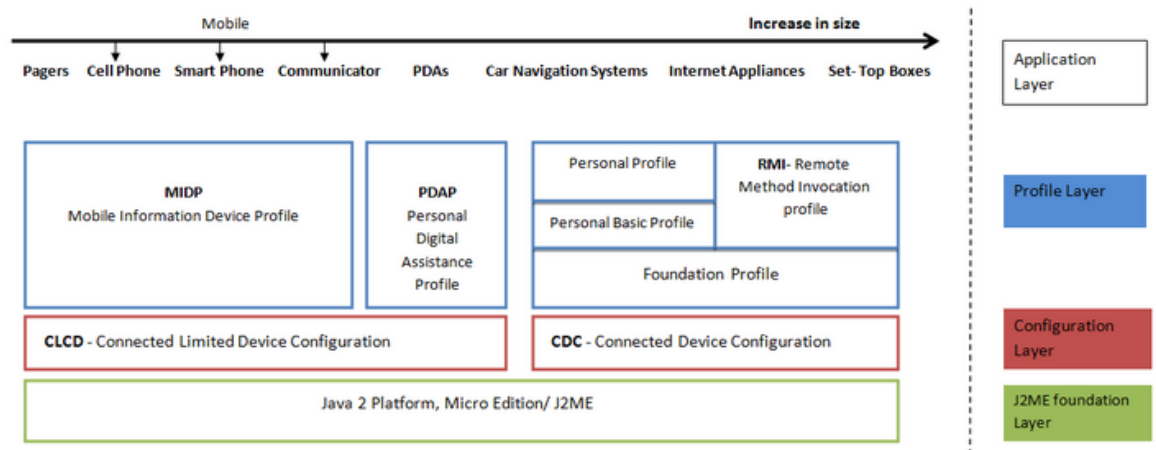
Mobile

Increase in size

Pagers Cell Phone Smart Phone Communicator PDAs Car Navigation Systems Internet Appliances Set- Top Boxes

Application Layer

MIDP
Mobile Information Device Profile

PDAP
Personal Digital Assistance Profile

Personal Profile

RMI- Remote Method Invocation profile

Personal Basic Profile

Foundation Profile

Profile Layer

CLCD - Connected Limited Device Configuration

CDC - Connected Device Configuration

Configuration Layer

Java 2 Platform, Micro Edition/ J2ME

J2ME foundation Layer